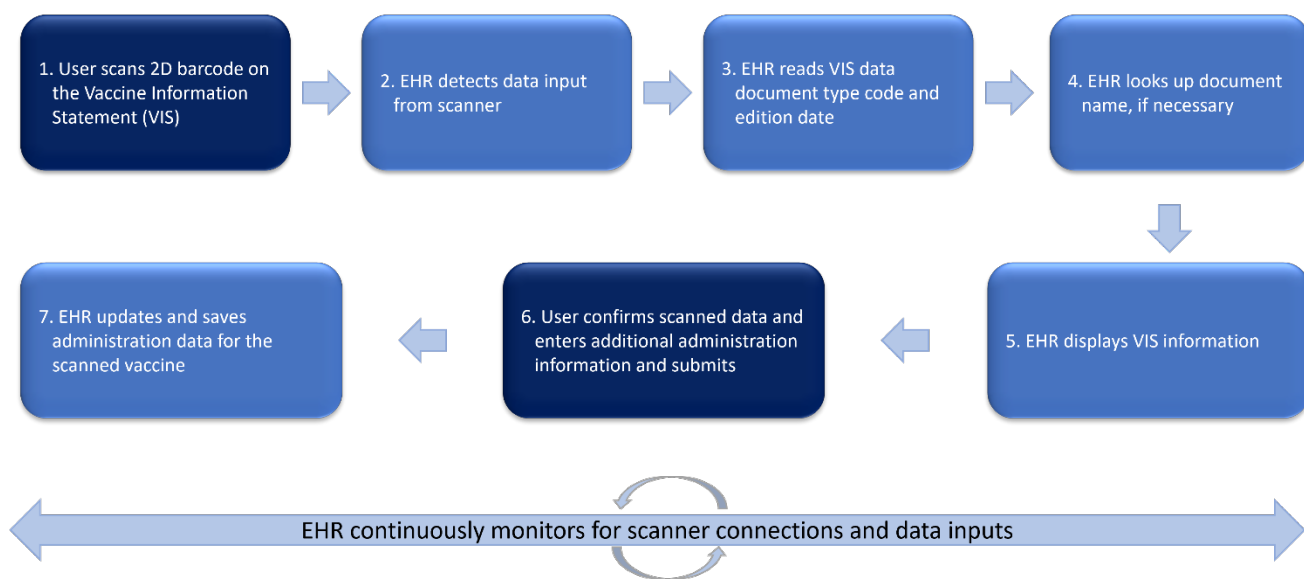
1. User scans 2D barcode on the Vaccine Information Statement (VIS)

2. EHR detects data input from scanner

3. EHR reads VIS data document type code and edition date

4. EHR looks up document name, if necessary

5. EHR displays VIS information

6. User confirms scanned data and enters additional administration information and submits

7. EHR updates and saves administration data for the scanned vaccine

EHR continuously monitors for scanner connections and data inputs